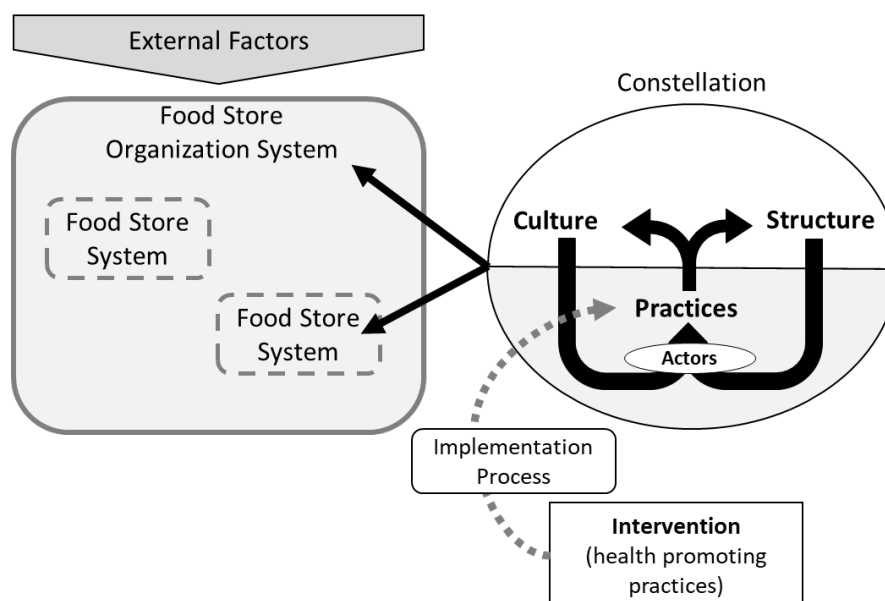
External Factors

Food Store Organization System

Food Store System

Food Store System

Constellation

Culture

Structure

Practices

Actors

Implementation Process

**Intervention** (health promoting practices)